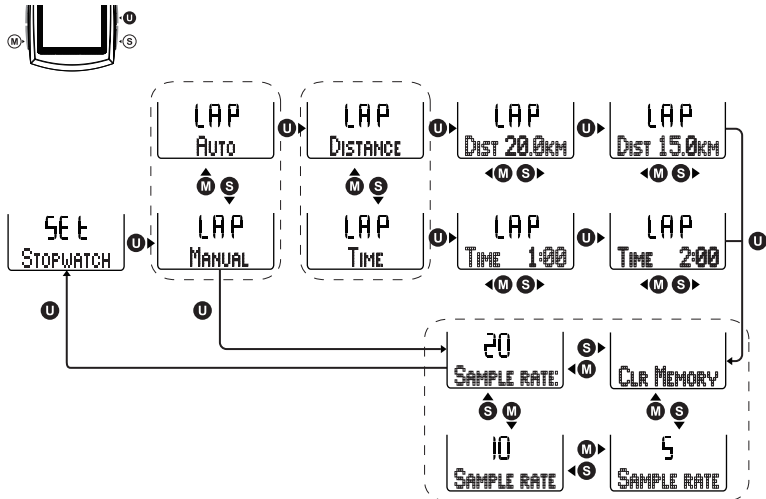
U
M
S

LAP
Auto

M S

LAP
Manual

LAP
Distance

M S

LAP
Time

U
U
U
U

LAP
Dist 20.0km

M S

LAP
Dist 15.0km

M S

LAP
Time 1:00

M S

LAP
Time 2:00

M S

SEt
Stopwatch

U
U
U

20
Sample rate

S
M

Clr Memory

S M

M S

10
Sample rate

M
S

5
Sample rate